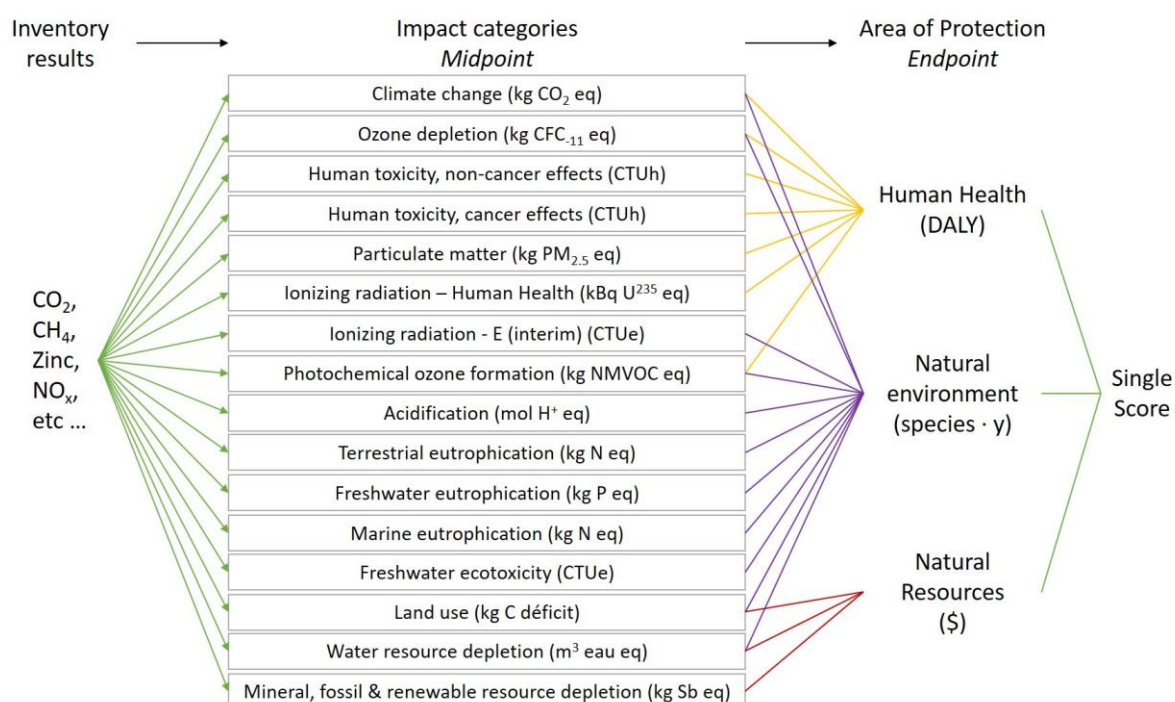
Inventory results

Impact categories
*Midpoint*

Area of Protection
*Endpoint*

Climate change (kg $CO_2$ eq)

Ozone depletion (kg $CFC_{-11}$ eq)

Human toxicity, non-cancer effects (CTUh)

Human toxicity, cancer effects (CTUh)

Particulate matter (kg $PM_{2.5}$ eq)

Ionizing radiation – Human Health (kBq $U^{235}$ eq)

Ionizing radiation - E (interim) (CTUe)

Photochemical ozone formation (kg NMVOC eq)

Acidification (mol $H^+$ eq)

Terrestrial eutrophication (kg N eq)

Freshwater eutrophication (kg P eq)

Marine eutrophication (kg N eq)

Freshwater ecotoxicity (CTUe)

Land use (kg C déficit)

Water resource depletion ($m^3$ eau eq)

Mineral, fossil & renewable resource depletion (kg Sb eq)

$CO_2$, $CH_4$, Zinc, $NO_x$, etc ...

Human Health (DALY)

Natural environment (species · y)

Natural Resources ($)

Single Score